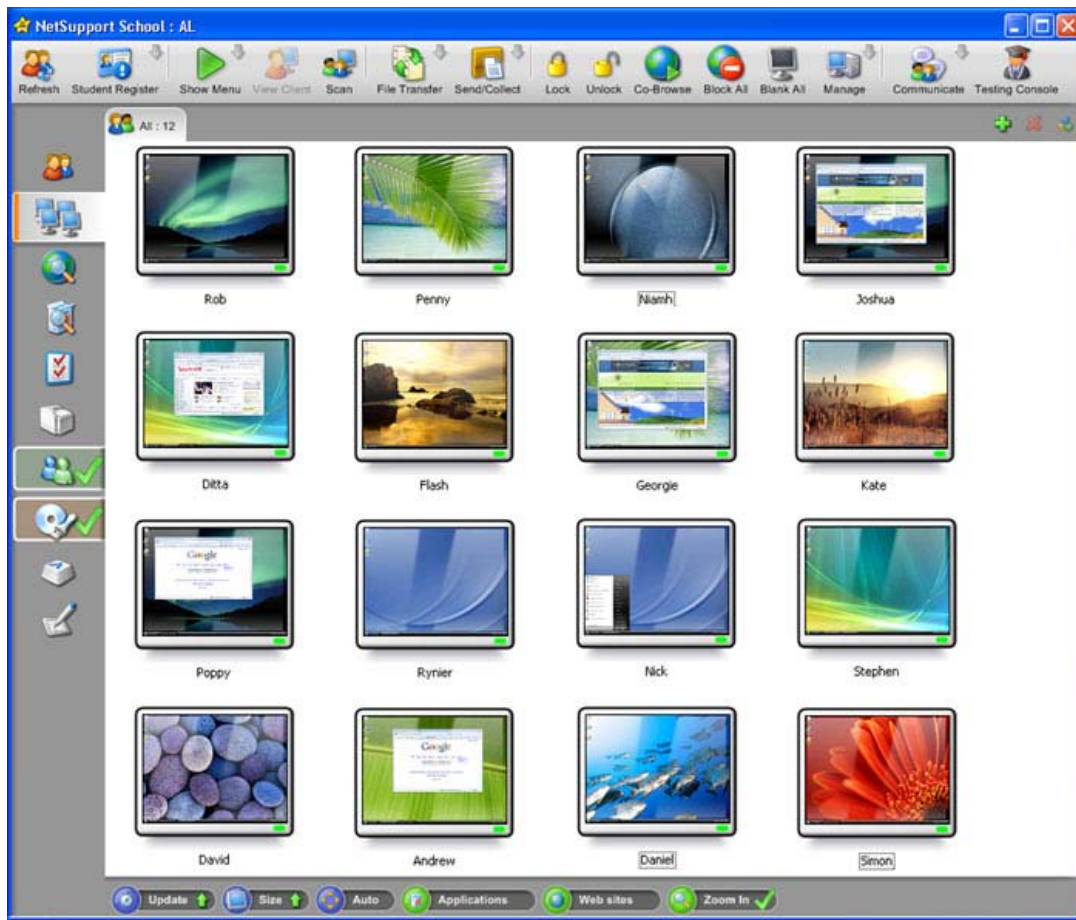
NetSupport School : AL

Refresh Student Register Show Menu View Client Scan File Transfer Send/Collect Lock Unlock Co-Browse Block All Blank All Manage Communicate Testing Console

All : 12

Rob
Penny
Niamh
Joshua
Ditta
Flash
Georgie
Kate
Poppy
Rynier
Nick
Stephen
David
Andrew
Daniel
Simon

Update Size Auto Applications Web sites Zoom In